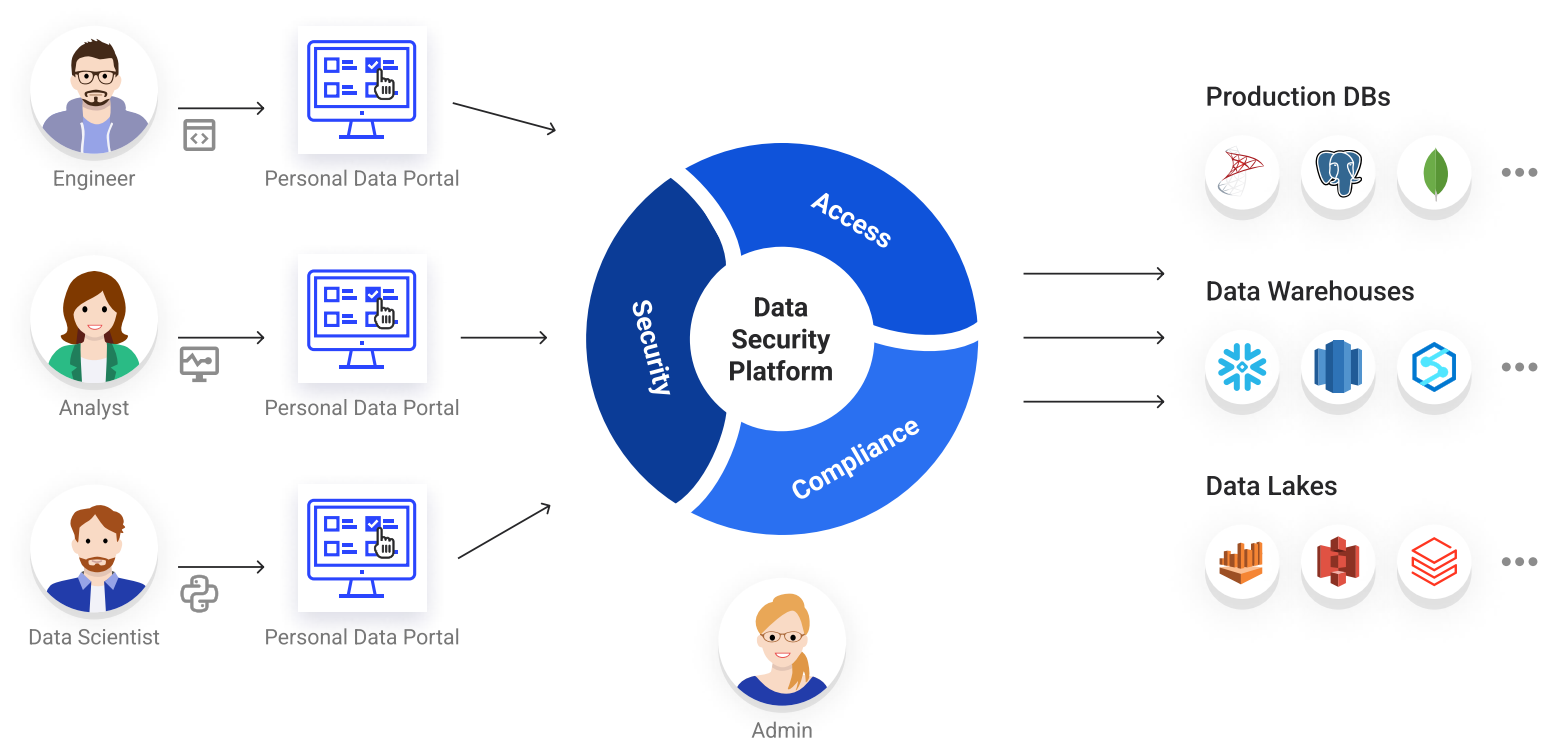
Engineer

Personal Data Portal

Analyst

Personal Data Portal

Data Scientist

Personal Data Portal

Access

Security

Data Security Platform

Compliance

Admin

Production DBs

...

Data Warehouses

...

Data Lakes

...